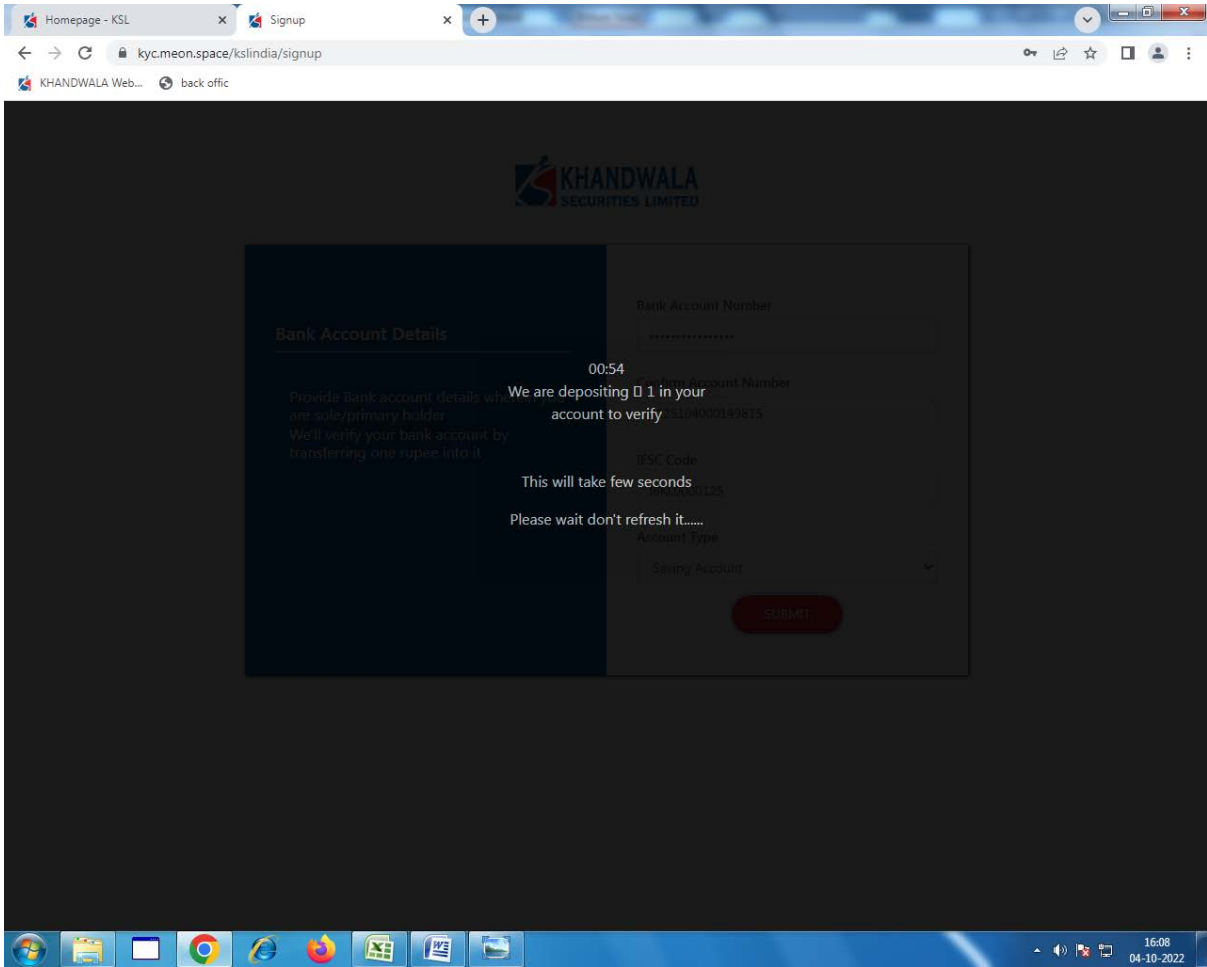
Homepage - KSL
Signup
kyc.meon.space/kslindia/signup
KHANDWALA Web...
back offic

KHANDWALA
SECURITIES LIMITED

Bank Account Details

Provide Bank account details wh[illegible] are sole/primary holder
We'll verify your bank account by transferring one rupee into it

Bank Account Number
················
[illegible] Account Number
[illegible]5104000149815
IFSC Code
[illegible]0000125
Account Type
Saving Account
SUBMIT

00:54
We are depositing ▯ 1 in your account to verify

This will take few seconds

Please wait don't refresh it......

16:08
04-10-2022